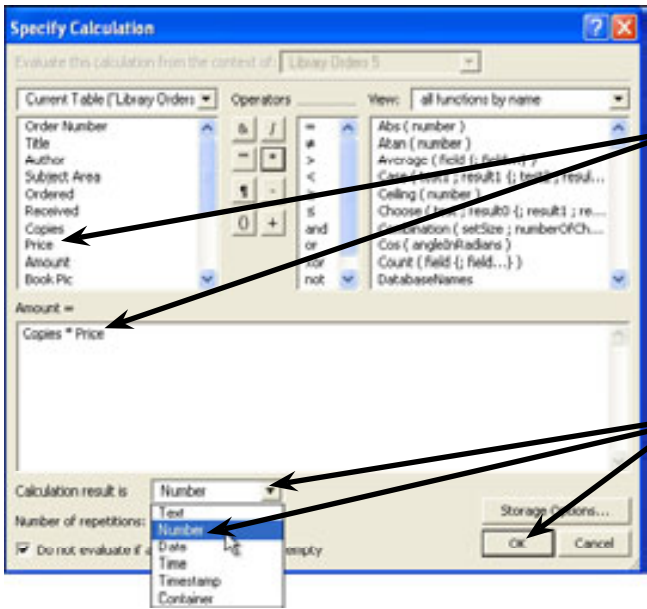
Specify Calculation

Evaluate this calculation from the context of: Libray Orders 5

Current Table ("Library Orders

Operators

View: all functions by name

Order Number
Title
Author
Subject Area
Ordered
Received
Copies
Price
Amount
Book Pic

&
/
−
*
¶
^
()
+

=
≠
>
<
≥
≤
and
or
xor
not

Abs ( number )
Atan ( number )
Average ( field {; field...} )
Case ( test1 ; result1 {; test2 ; resul...
Ceiling ( number )
Choose ( test ; result0 {; result1 ; re...
Combination ( setSize ; numberOfCh...
Cos ( angleInRadians )
Count ( field {; field...} )
DatabaseNames

Amount =

Copies * Price

Calculation result is Number

Text
Number
Date
Time
Timestamp
Container

Number of repetitions:

Do not evaluate if a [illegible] empty

Storage Options...

OK

Cancel